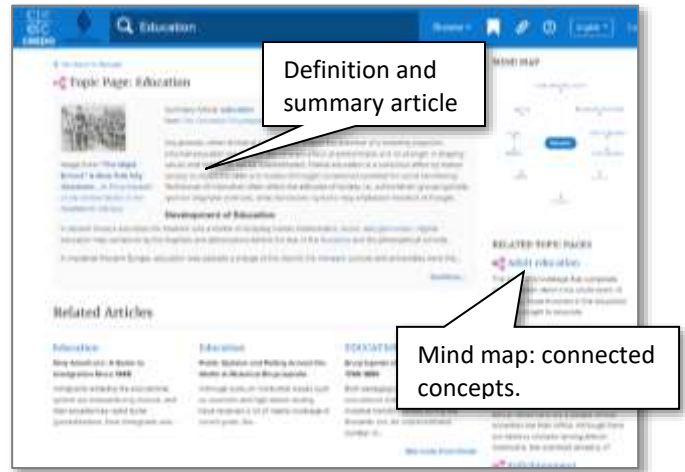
CREDO

Education

Browse

English

Topic Page: Education

Definition and summary article

MIND MAP

Development of Education

Related Articles

Education

Education

EDUCATION

RELATED TOPIC PAGES

Adult education

Mind map: connected concepts.

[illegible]